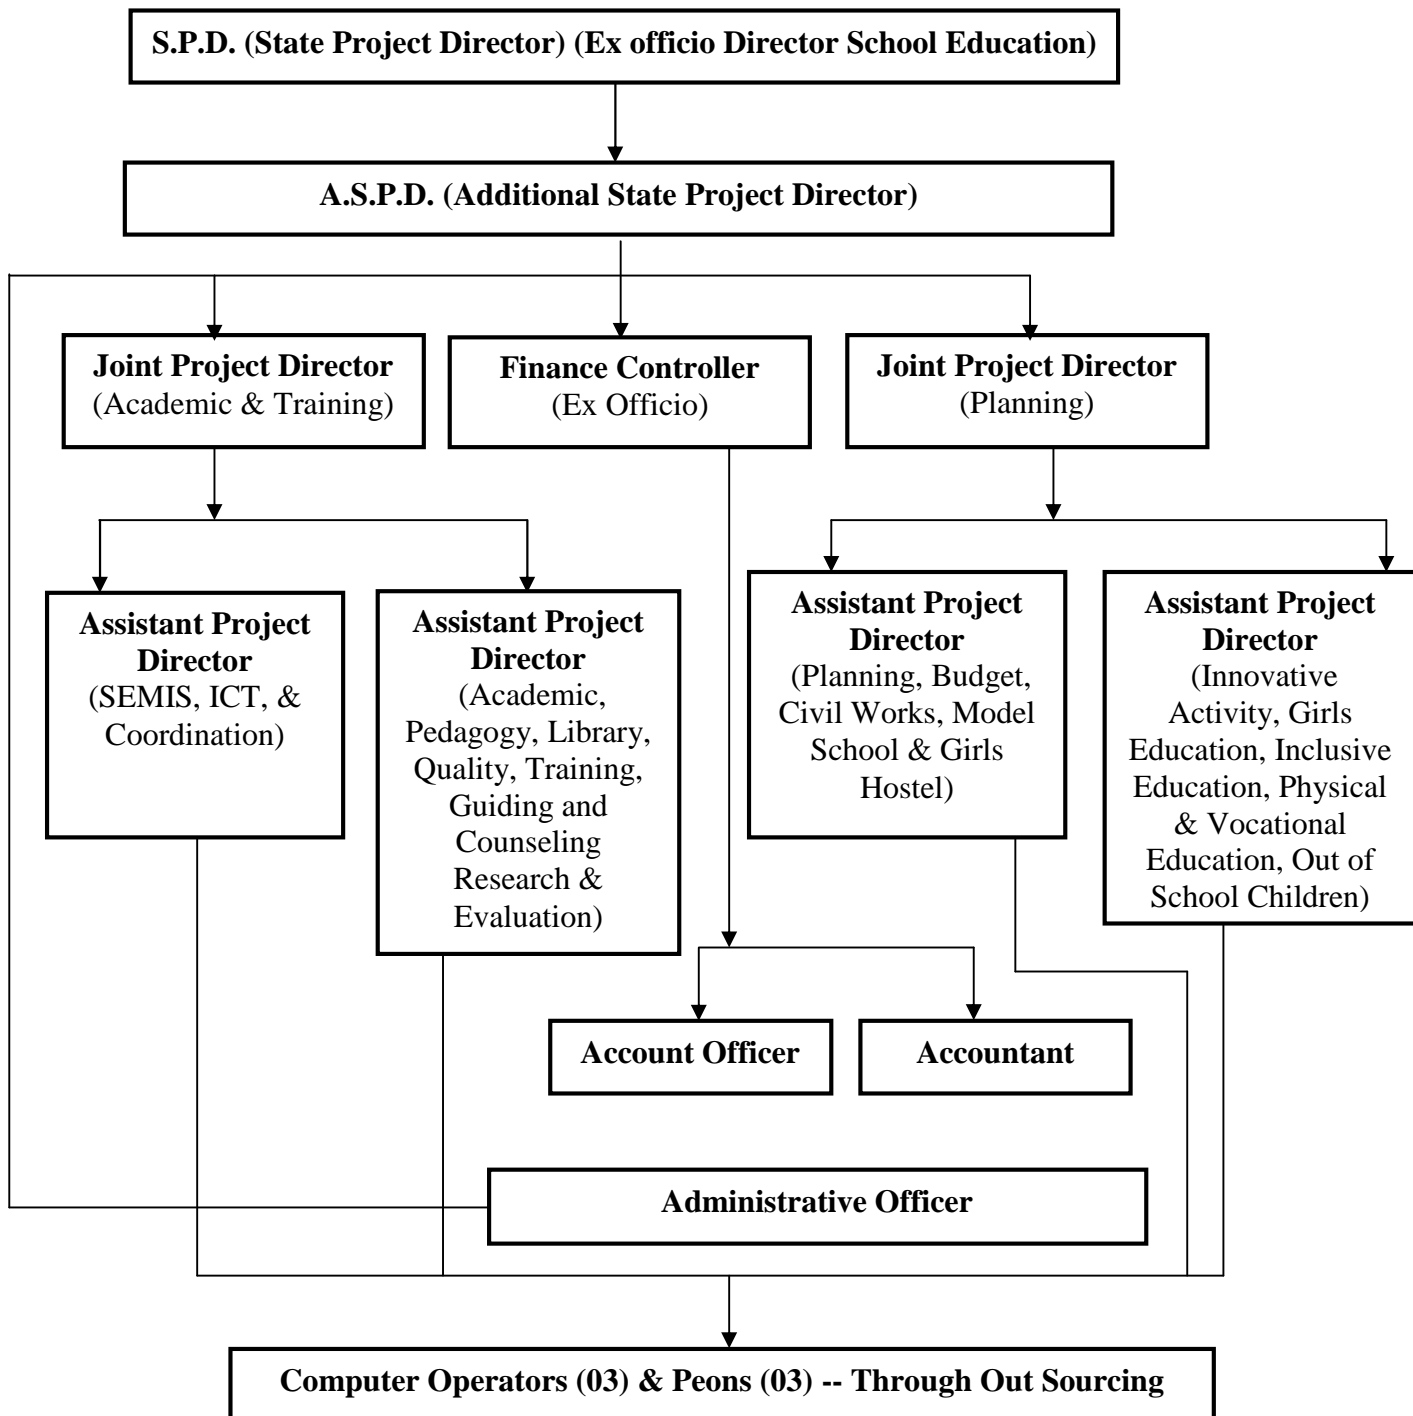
S.P.D. (State Project Director) (Ex officio Director School Education)

A.S.P.D. (Additional State Project Director)

Joint Project Director
(Academic & Training)

Finance Controller
(Ex Officio)

Joint Project Director
(Planning)

Assistant Project Director
(SEMIS, ICT, & Coordination)

Assistant Project Director
(Academic, Pedagogy, Library, Quality, Training, Guiding and Counseling Research & Evaluation)

Assistant Project Director
(Planning, Budget, Civil Works, Model School & Girls Hostel)

Assistant Project Director
(Innovative Activity, Girls Education, Inclusive Education, Physical & Vocational Education, Out of School Children)

Account Officer

Accountant

Administrative Officer

Computer Operators (03) & Peons (03) -- Through Out Sourcing